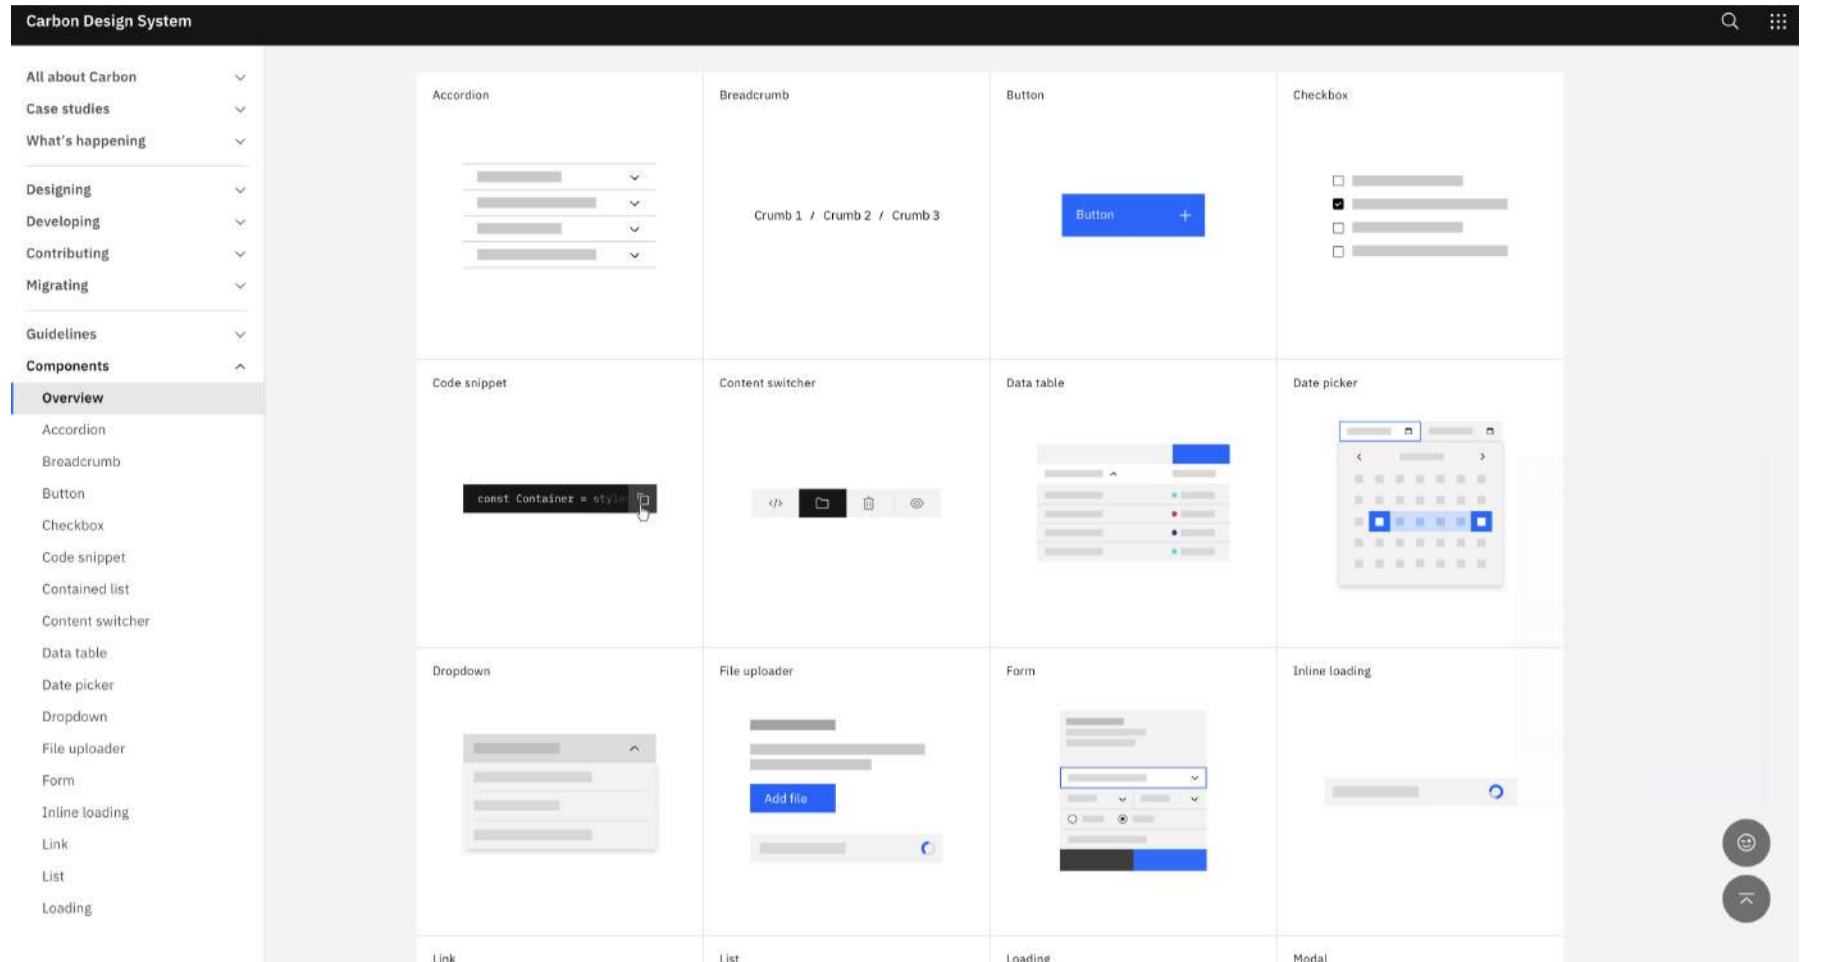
Carbon Design System

All about Carbon
Case studies
What's happening
Designing
Developing
Contributing
Migrating
Guidelines
Components
Overview
Accordion
Breadcrumb
Button
Checkbox
Code snippet
Contained list
Content switcher
Data table
Date picker
Dropdown
File uploader
Form
Inline loading
Link
List
Loading

Accordion

Breadcrumb

Crumb 1 / Crumb 2 / Crumb 3

Button

Button +

Checkbox

Code snippet

const Container = style

Content switcher

Data table

Date picker

Dropdown

File uploader

Add file

Form

Inline loading

Link

List

Loading

Modal